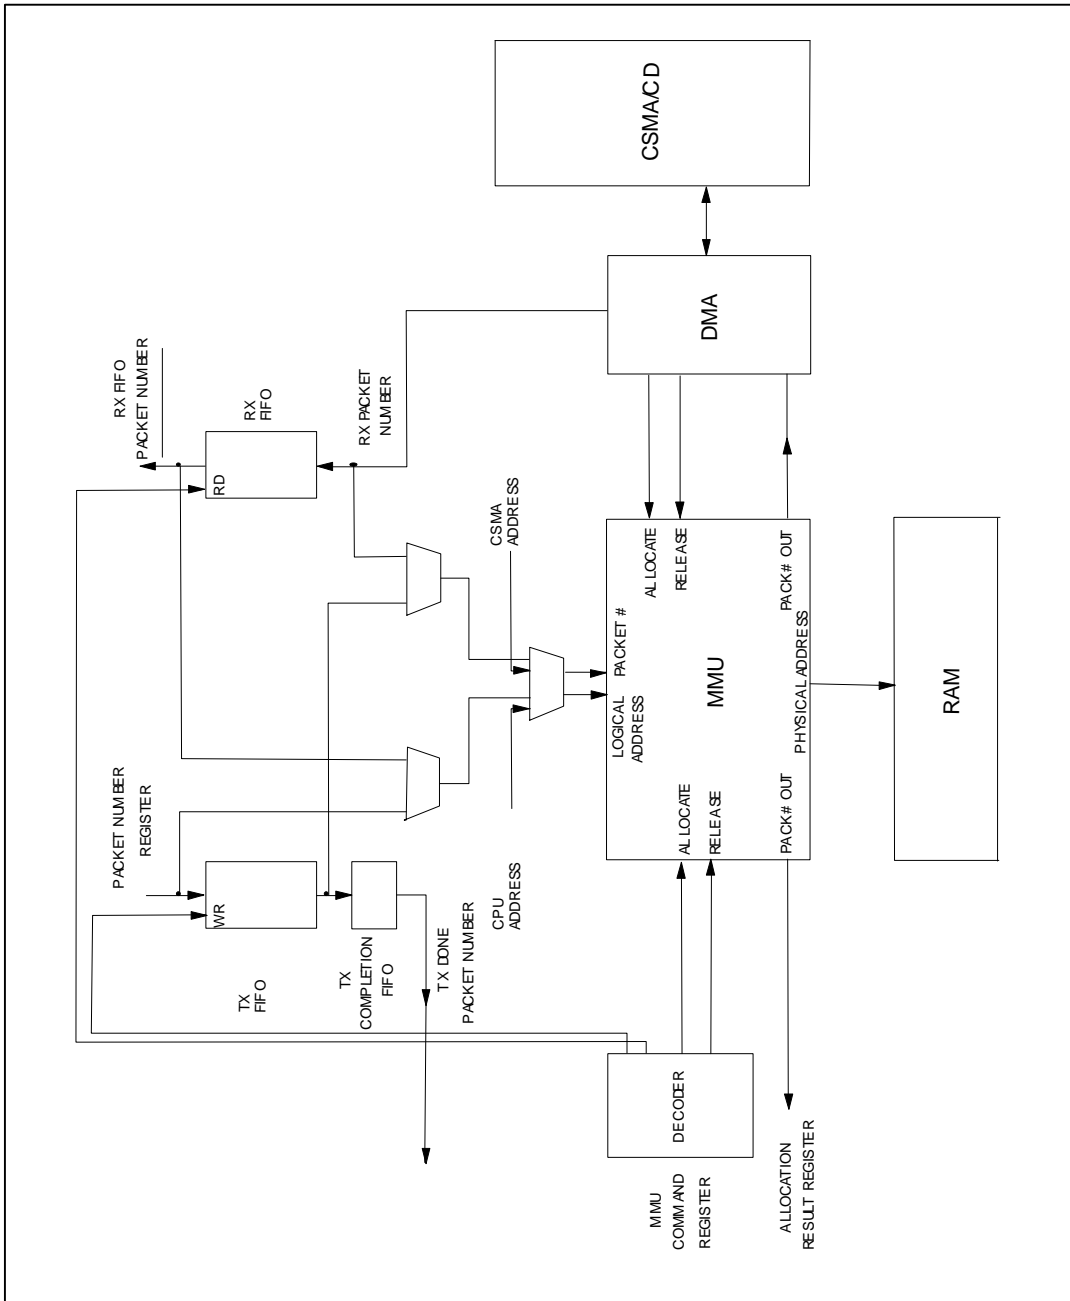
CSMA/CD

DMA

RX FIFO
PACKET NUMBER

RX
FIFO

RD

RX PACKET
NUMBER

CSMA
ADDRESS

PACKET NUMBER
REGISTER

WR

TX
FIFO

TX
COMPLETION
FIFO

TX DONE
PACKET NUMBER

CPU
ADDRESS

LOGICAL
ADDRESS

PACKET #

AL LOCATE

RELEASE

MMU

PACK# OUT

PHYSICAL ADDRESS

AL LOCATE

RELEASE

PACK# OUT

RAM

DECODER

MMU
COMMAND
REGISTER

ALLOCATION
RESULT REGISTER